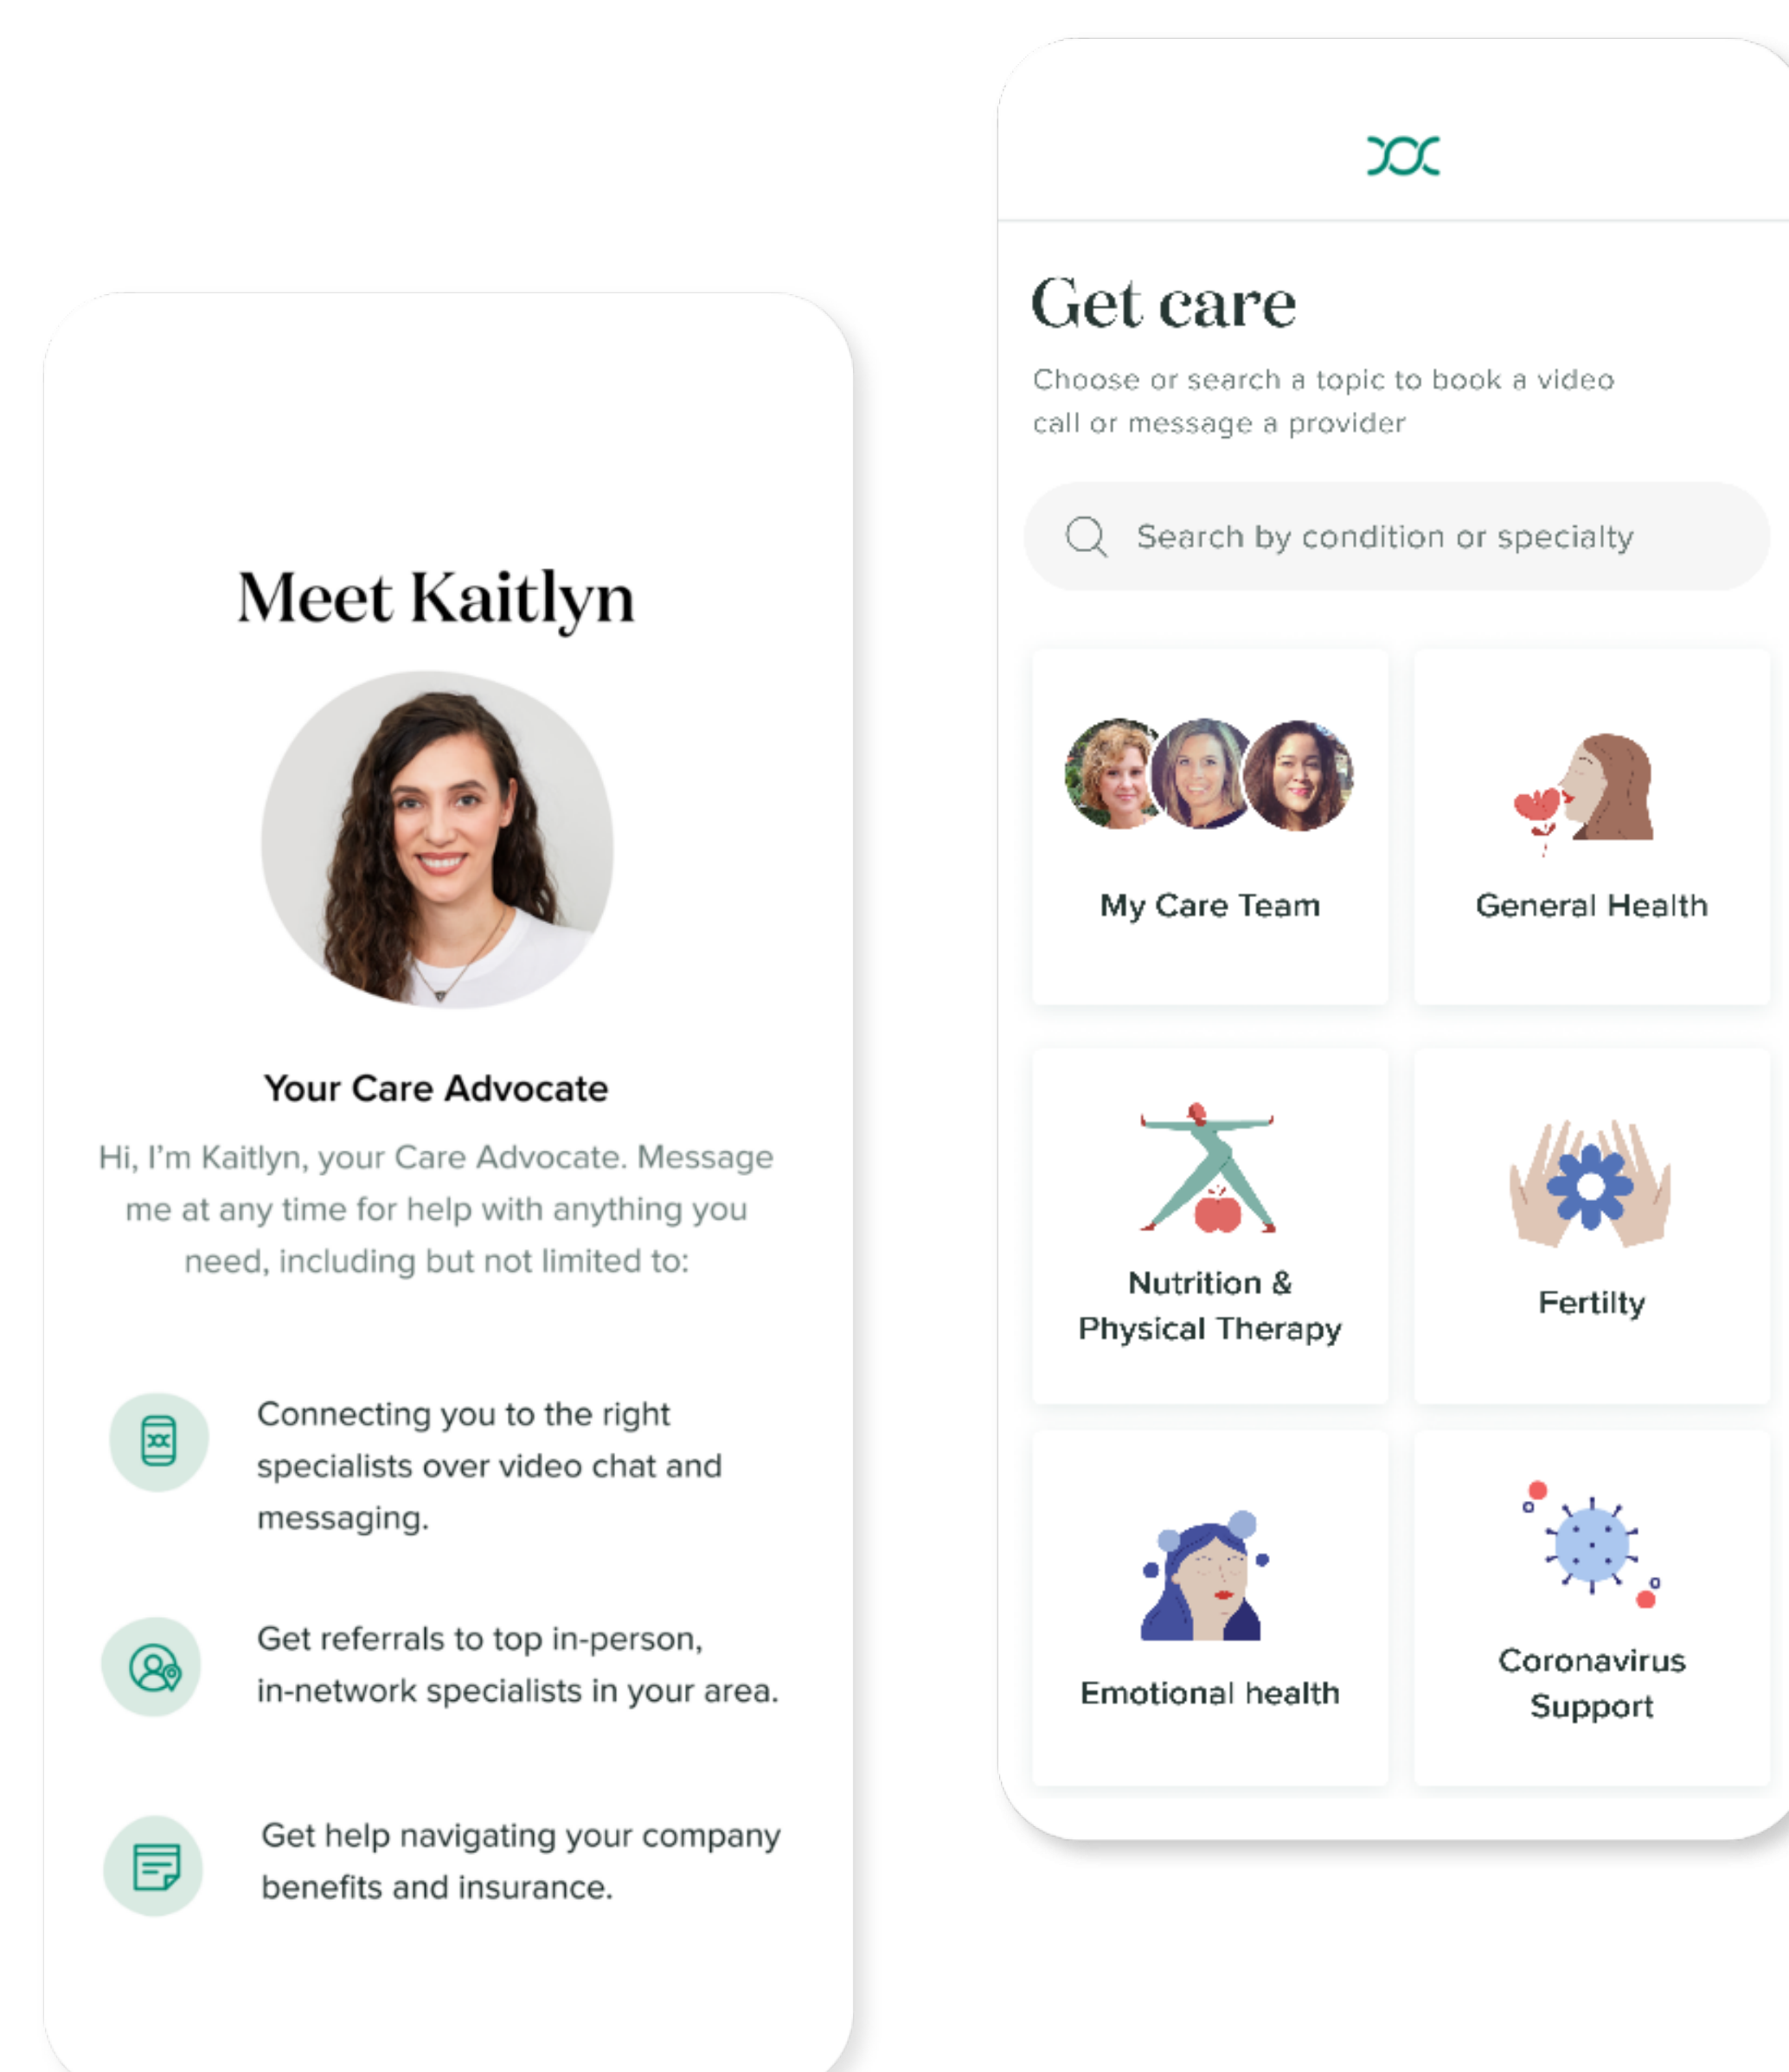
Meet Kaitlyn

Your Care Advocate

Hi, I'm Kaitlyn, your Care Advocate. Message me at any time for help with anything you need, including but not limited to:

Connecting you to the right specialists over video chat and messaging.

Get referrals to top in-person, in-network specialists in your area.

Get help navigating your company benefits and insurance.

Get care

Choose or search a topic to book a video call or message a provider

Search by condition or specialty

My Care Team

General Health

Nutrition & Physical Therapy

Fertilty

Emotional health

Coronavirus Support